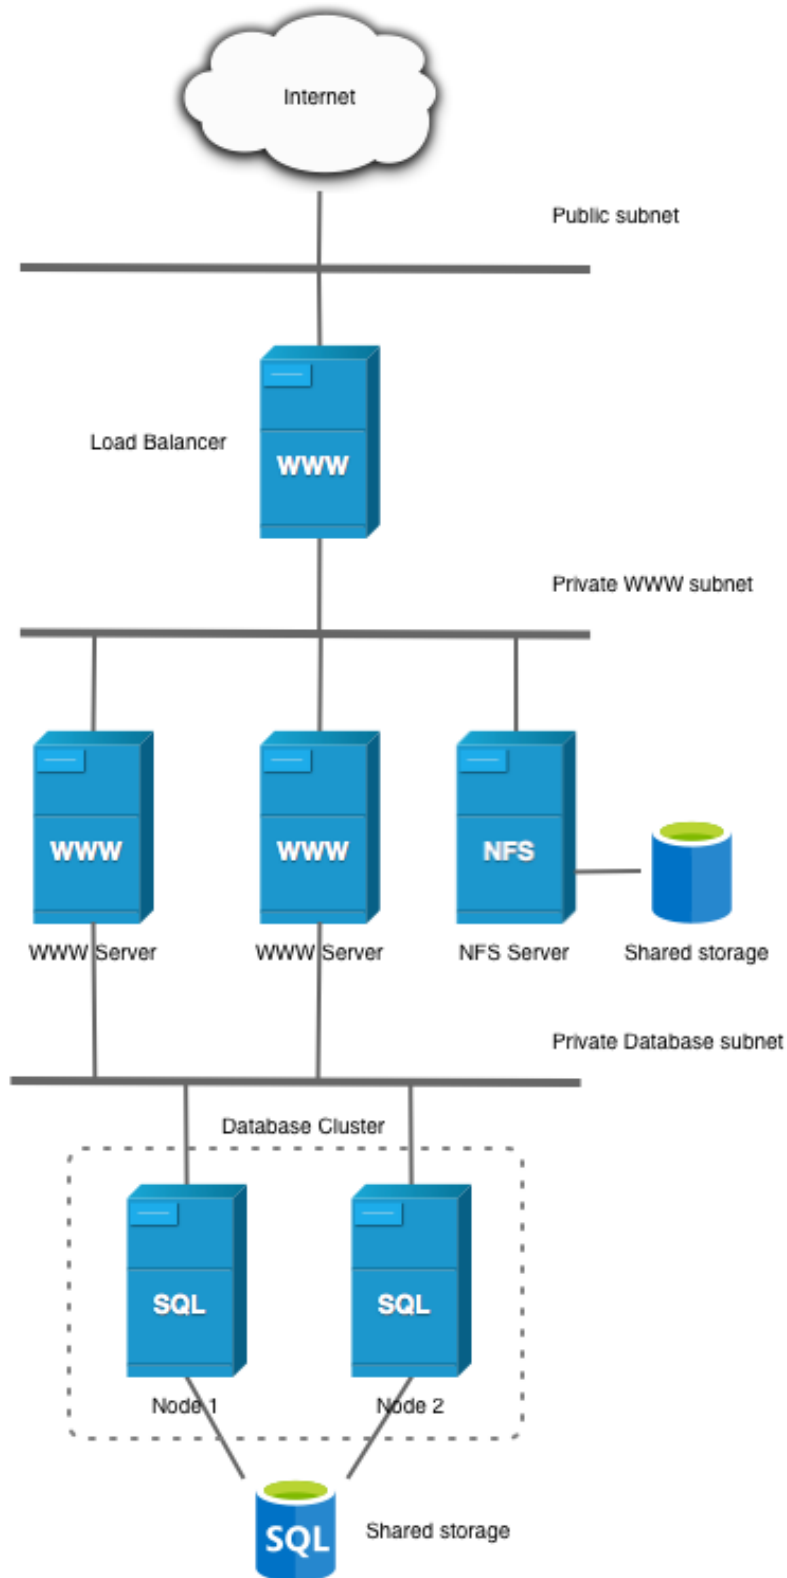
Internet

Public subnet

Load Balancer

WWW

Private WWW subnet

WWW

WWW Server

WWW

WWW Server

NFS

NFS Server

Shared storage

Private Database subnet

Database Cluster

SQL

Node 1

SQL

Node 2

SQL

Shared storage